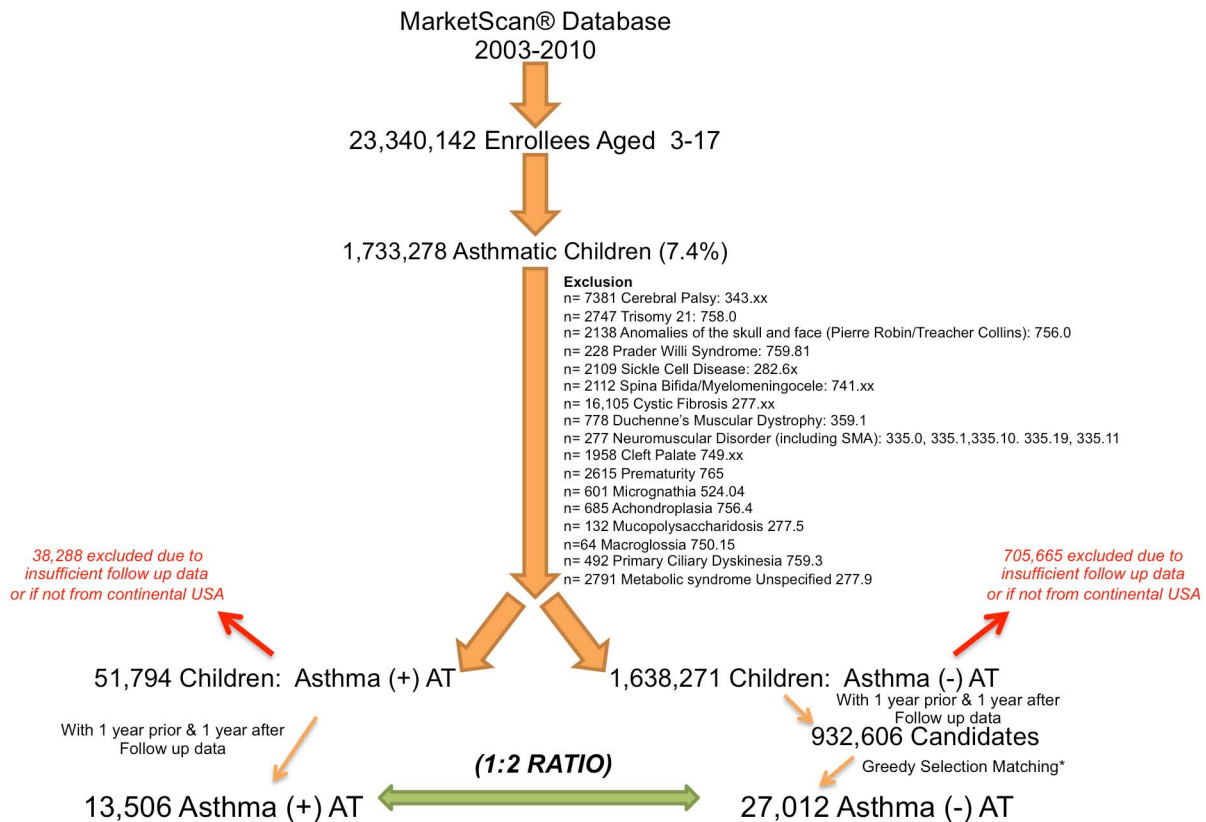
MarketScan® Database
2003-2010

23,340,142 Enrollees Aged 3-17

1,733,278 Asthmatic Children (7.4%)

Exclusion
n= 7381 Cerebral Palsy: 343.xx
n= 2747 Trisomy 21: 758.0
n= 2138 Anomalies of the skull and face (Pierre Robin/Treacher Collins): 756.0
n= 228 Prader Willi Syndrome: 759.81
n= 2109 Sickle Cell Disease: 282.6x
n= 2112 Spina Bifida/Myelomeningocele: 741.xx
n= 16,105 Cystic Fibrosis 277.xx
n= 778 Duchenne's Muscular Dystrophy: 359.1
n= 277 Neuromuscular Disorder (including SMA): 335.0, 335.1,335.10. 335.19, 335.11
n= 1958 Cleft Palate 749.xx
n= 2615 Prematurity 765
n= 601 Micrognathia 524.04
n= 685 Achondroplasia 756.4
n= 132 Mucopolysaccharidosis 277.5
n=64 Macroglossia 750.15
n= 492 Primary Ciliary Dyskinesia 759.3
n= 2791 Metabolic syndrome Unspecified 277.9

38,288 excluded due to insufficient follow up data or if not from continental USA

705,665 excluded due to insufficient follow up data or if not from continental USA

51,794 Children: Asthma (+) AT

1,638,271 Children: Asthma (-) AT

With 1 year prior & 1 year after Follow up data

With 1 year prior & 1 year after Follow up data

932,606 Candidates

Greedy Selection Matching*

(1:2 RATIO)

13,506 Asthma (+) AT

27,012 Asthma (-) AT